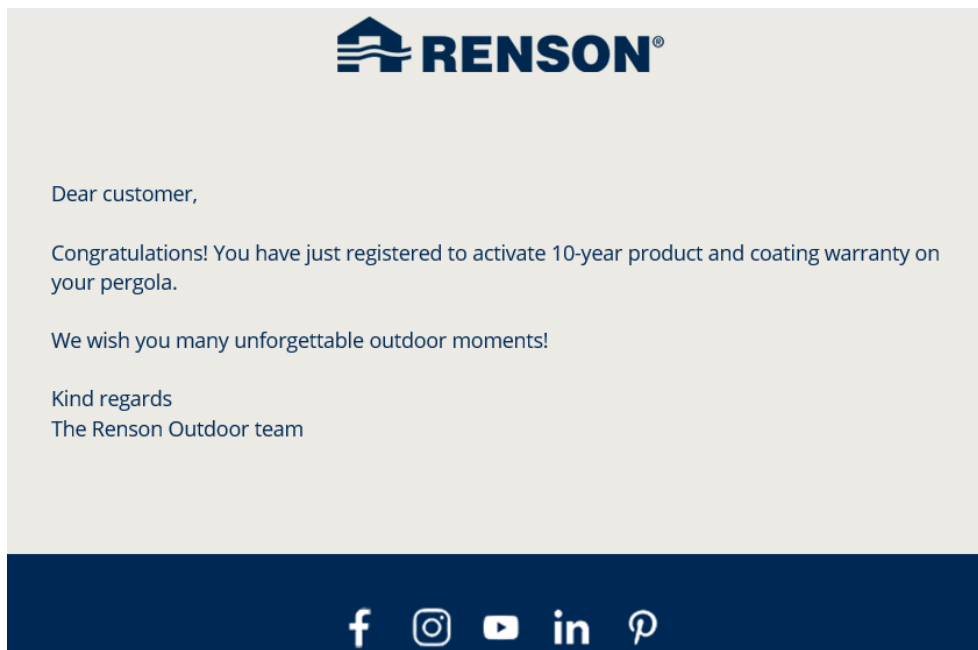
RENSON®

Dear customer,

Congratulations! You have just registered to activate 10-year product and coating warranty on your pergola.

We wish you many unforgettable outdoor moments!

Kind regards
The Renson Outdoor team